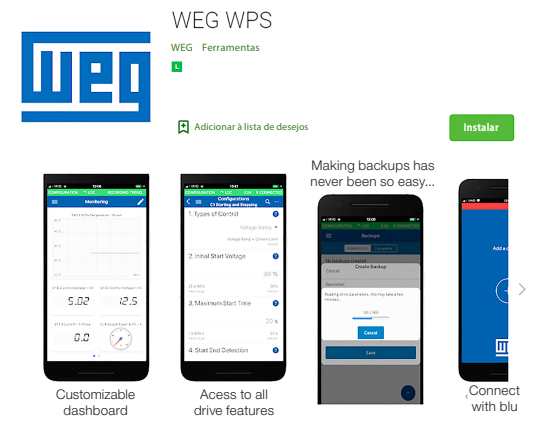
WEG WPS

WEG Ferramentas

L

Adicionar à lista de desejos

Instalar

Monitoring

5.02

12.5

0.0

Configurations

1. Types of Control

Voltage Ramp

2. Initial Start Voltage

30 %

3. Maximum Start Time

20 s

4. Start Dxd Detection

Making backups has never been so easy...

Backups

Create Backup

Cancel

Save

Add a d

Customizable dashboard

Acess to all drive features

Connect with blu